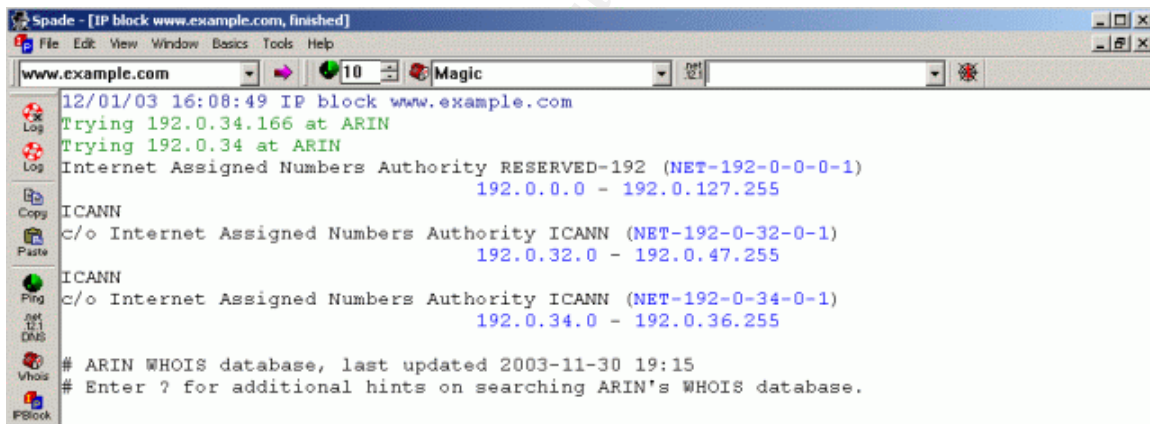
Spade - [IP block www.example.com, finished]

File Edit View Window Basics Tools Help

www.example.com 10 Magic

Log
Log
Copy
Paste
Ping
DNS
Whois
IPBlock

12/01/03 16:08:49 IP block www.example.com
Trying 192.0.34.166 at ARIN
Trying 192.0.34 at ARIN
Internet Assigned Numbers Authority RESERVED-192 (NET-192-0-0-0-1)
192.0.0.0 - 192.0.127.255
ICANN
c/o Internet Assigned Numbers Authority ICANN (NET-192-0-32-0-1)
192.0.32.0 - 192.0.47.255
ICANN
c/o Internet Assigned Numbers Authority ICANN (NET-192-0-34-0-1)
192.0.34.0 - 192.0.36.255

# ARIN WHOIS database, last updated 2003-11-30 19:15
# Enter ? for additional hints on searching ARIN's WHOIS database.